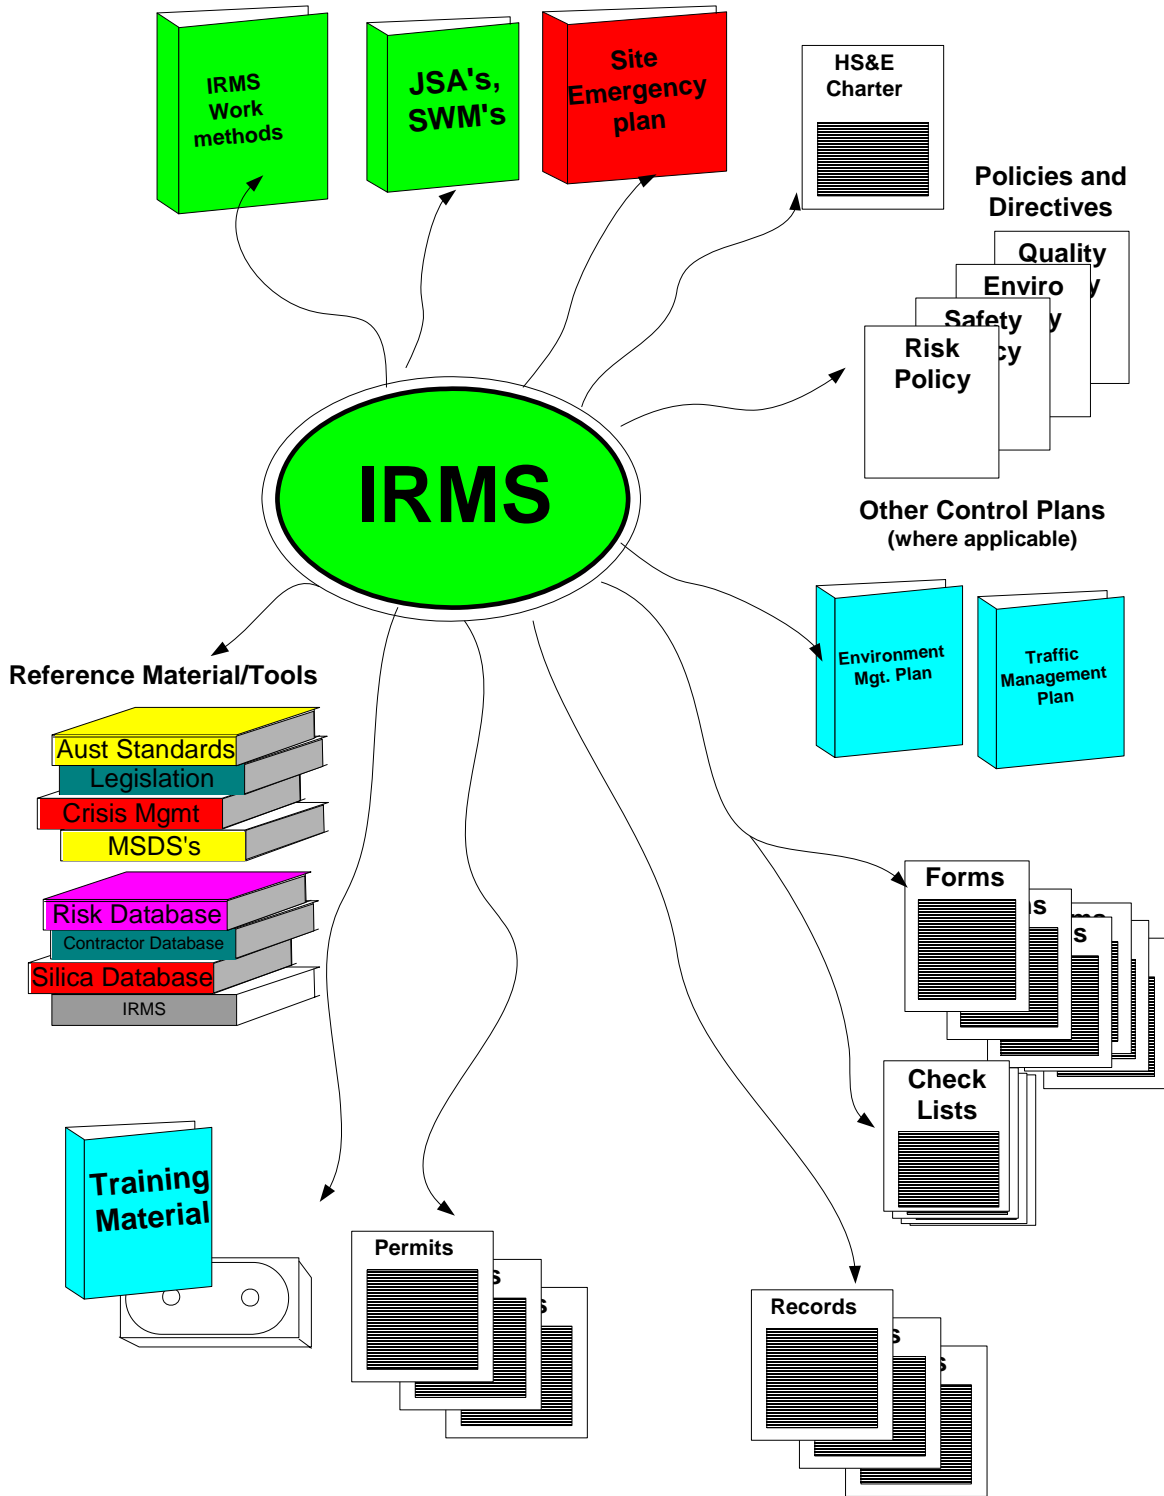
IRMS Work methods

JSA's, SWM's

Site Emergency plan

HS&E Charter

Policies and Directives

Quality
Enviro y
Safety y
Risk Policy cy

IRMS

Other Control Plans
(where applicable)

Environment Mgt. Plan

Traffic Management Plan

Reference Material/Tools

Aust Standards
Legislation
Crisis Mgmt
MSDS's

Risk Database
Contractor Database
Silica Database
IRMS

Forms
s
s

Check Lists

Training Material

Permits
s
s

Records
s
s